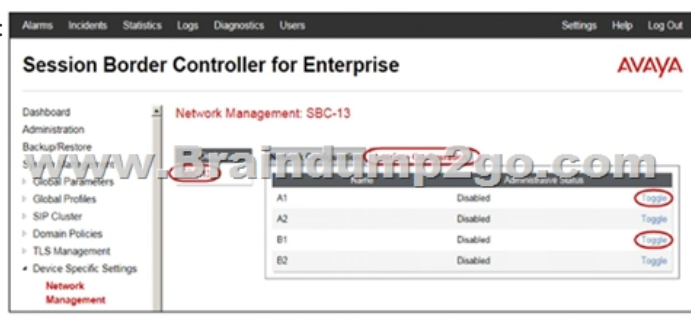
Alarms Incidents Statistics Logs Diagnostics Users

Settings Help Log Out

Session Border Controller for Enterprise

AVAYA

Dashboard
Administration
Backup/Restore
S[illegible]
Global Parameters
Global Profiles
SIP Cluster
Domain Policies
TLS Management
Device Specific Settings
Network Management

Network Management: SBC-13

www.Braindump2go.com

| Name | Administrative Status | |
|---|---|---|
| A1 | Disabled | Toggle |
| A2 | Disabled | Toggle |
| B1 | Disabled | Toggle |
| B2 | Disabled | Toggle |